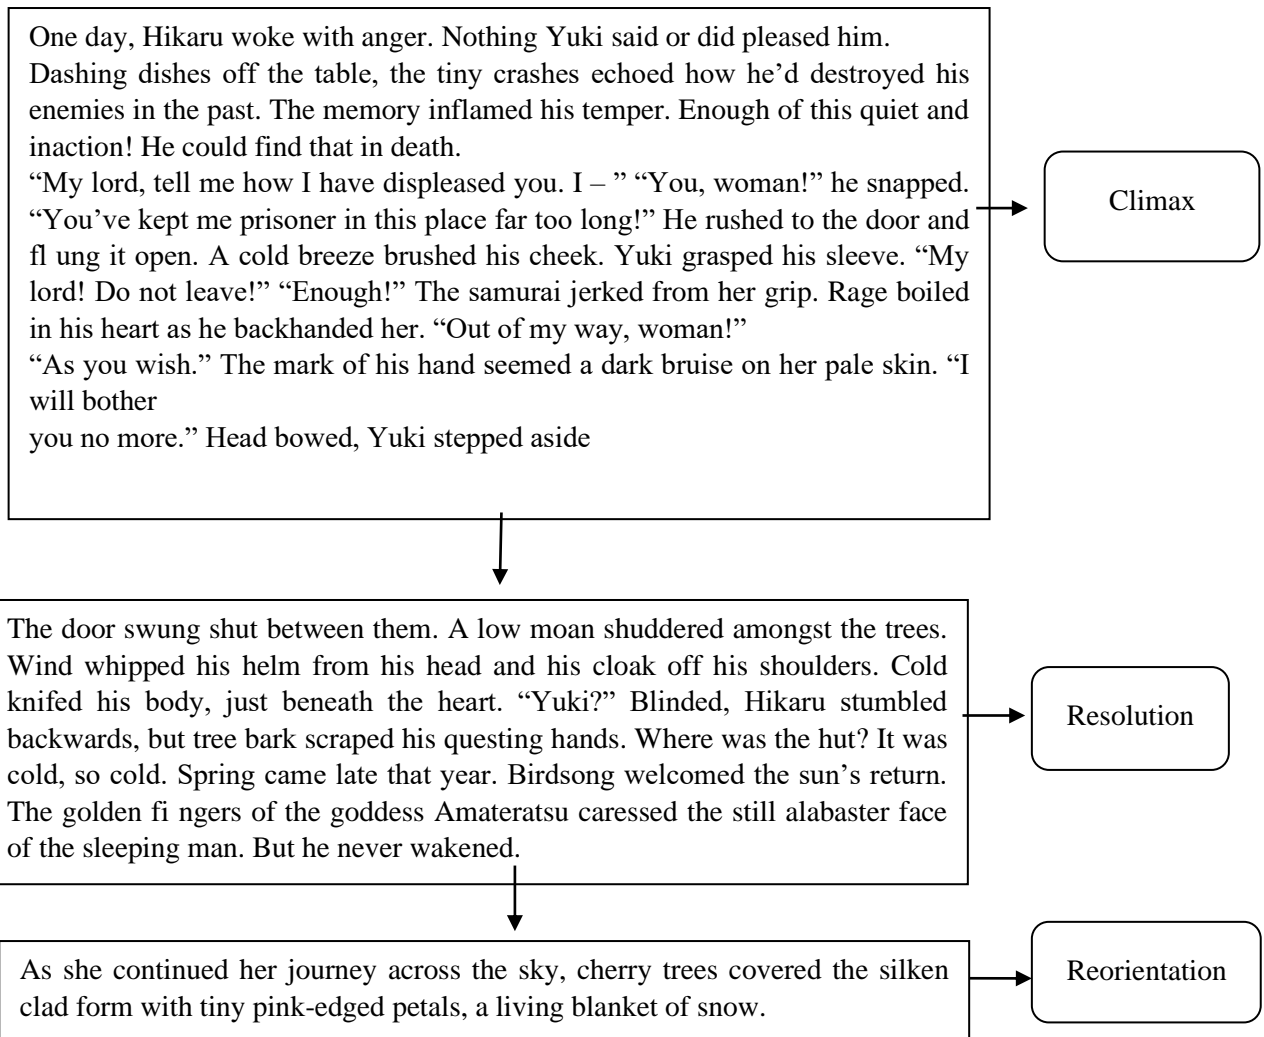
One day, Hikaru woke with anger. Nothing Yuki said or did pleased him. Dashing dishes off the table, the tiny crashes echoed how he'd destroyed his enemies in the past. The memory inflamed his temper. Enough of this quiet and inaction! He could find that in death.
"My lord, tell me how I have displeased you. I – " "You, woman!" he snapped. "You've kept me prisoner in this place far too long!" He rushed to the door and fl ung it open. A cold breeze brushed his cheek. Yuki grasped his sleeve. "My lord! Do not leave!" "Enough!" The samurai jerked from her grip. Rage boiled in his heart as he backhanded her. "Out of my way, woman!"
"As you wish." The mark of his hand seemed a dark bruise on her pale skin. "I will bother
you no more." Head bowed, Yuki stepped aside

Climax

The door swung shut between them. A low moan shuddered amongst the trees. Wind whipped his helm from his head and his cloak off his shoulders. Cold knifed his body, just beneath the heart. "Yuki?" Blinded, Hikaru stumbled backwards, but tree bark scraped his questing hands. Where was the hut? It was cold, so cold. Spring came late that year. Birdsong welcomed the sun's return. The golden fi ngers of the goddess Amateratsu caressed the still alabaster face of the sleeping man. But he never wakened.

Resolution

As she continued her journey across the sky, cherry trees covered the silken clad form with tiny pink-edged petals, a living blanket of snow.

Reorientation